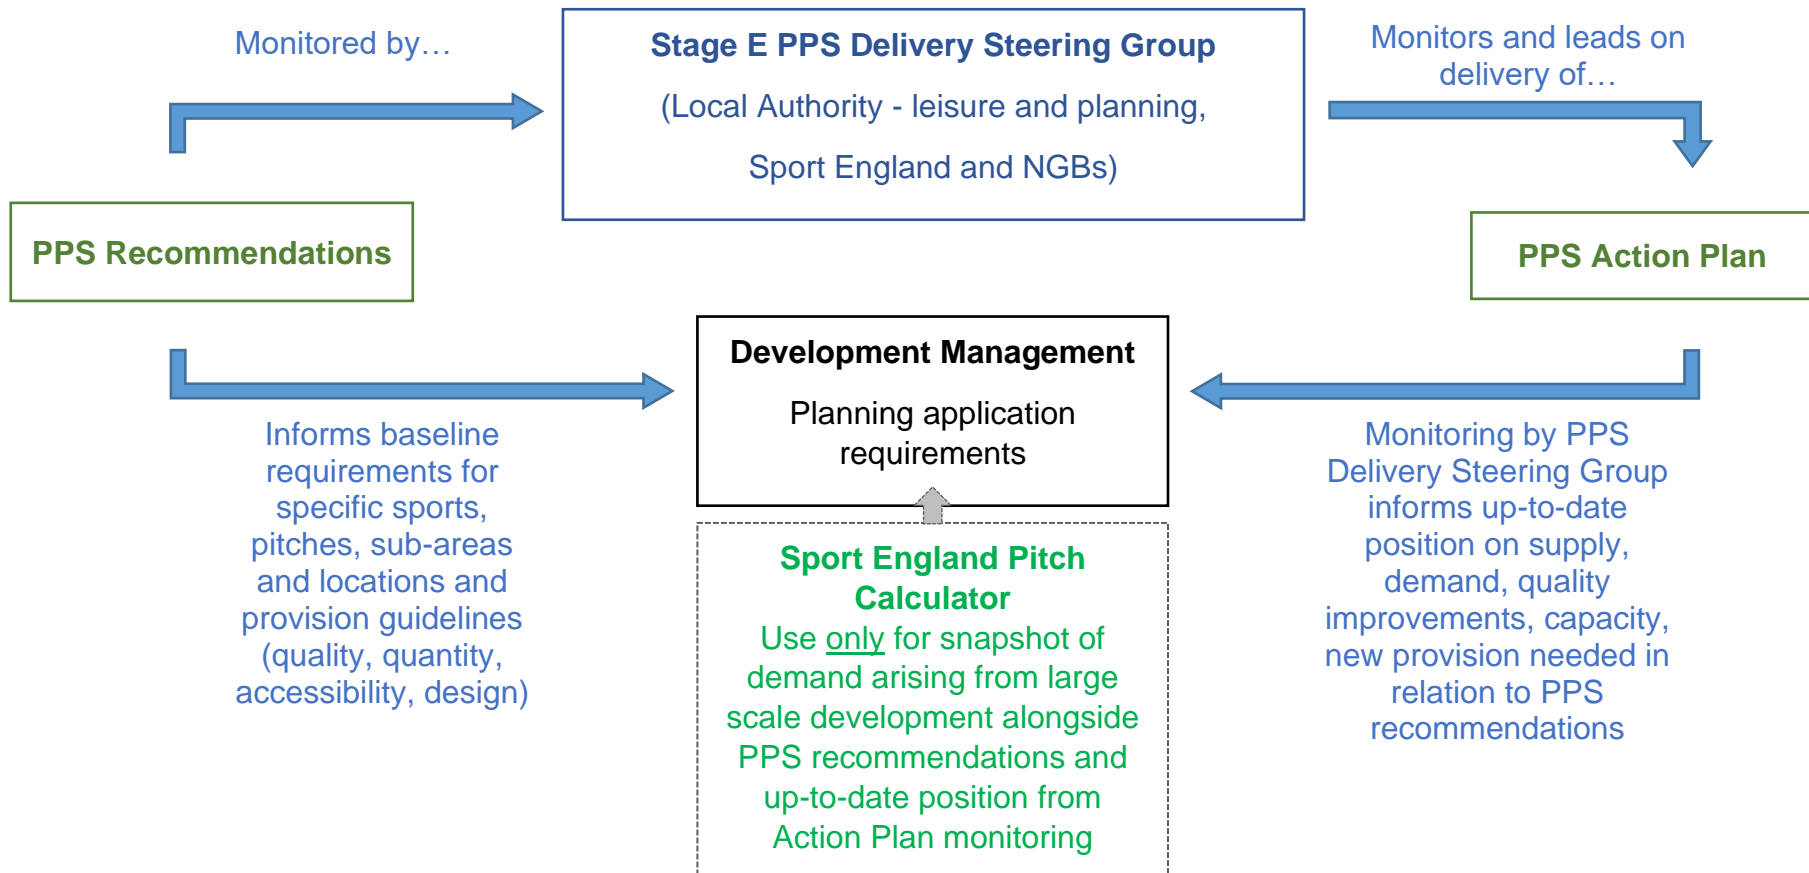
Monitored by…

Stage E PPS Delivery Steering Group

(Local Authority - leisure and planning,

Sport England and NGBs)

Monitors and leads on delivery of…

PPS Recommendations

PPS Action Plan

Development Management

Planning application requirements

Informs baseline requirements for specific sports, pitches, sub-areas and locations and provision guidelines (quality, quantity, accessibility, design)

Sport England Pitch Calculator

Use only for snapshot of demand arising from large scale development alongside PPS recommendations and up-to-date position from Action Plan monitoring

Monitoring by PPS Delivery Steering Group informs up-to-date position on supply, demand, quality improvements, capacity, new provision needed in relation to PPS recommendations